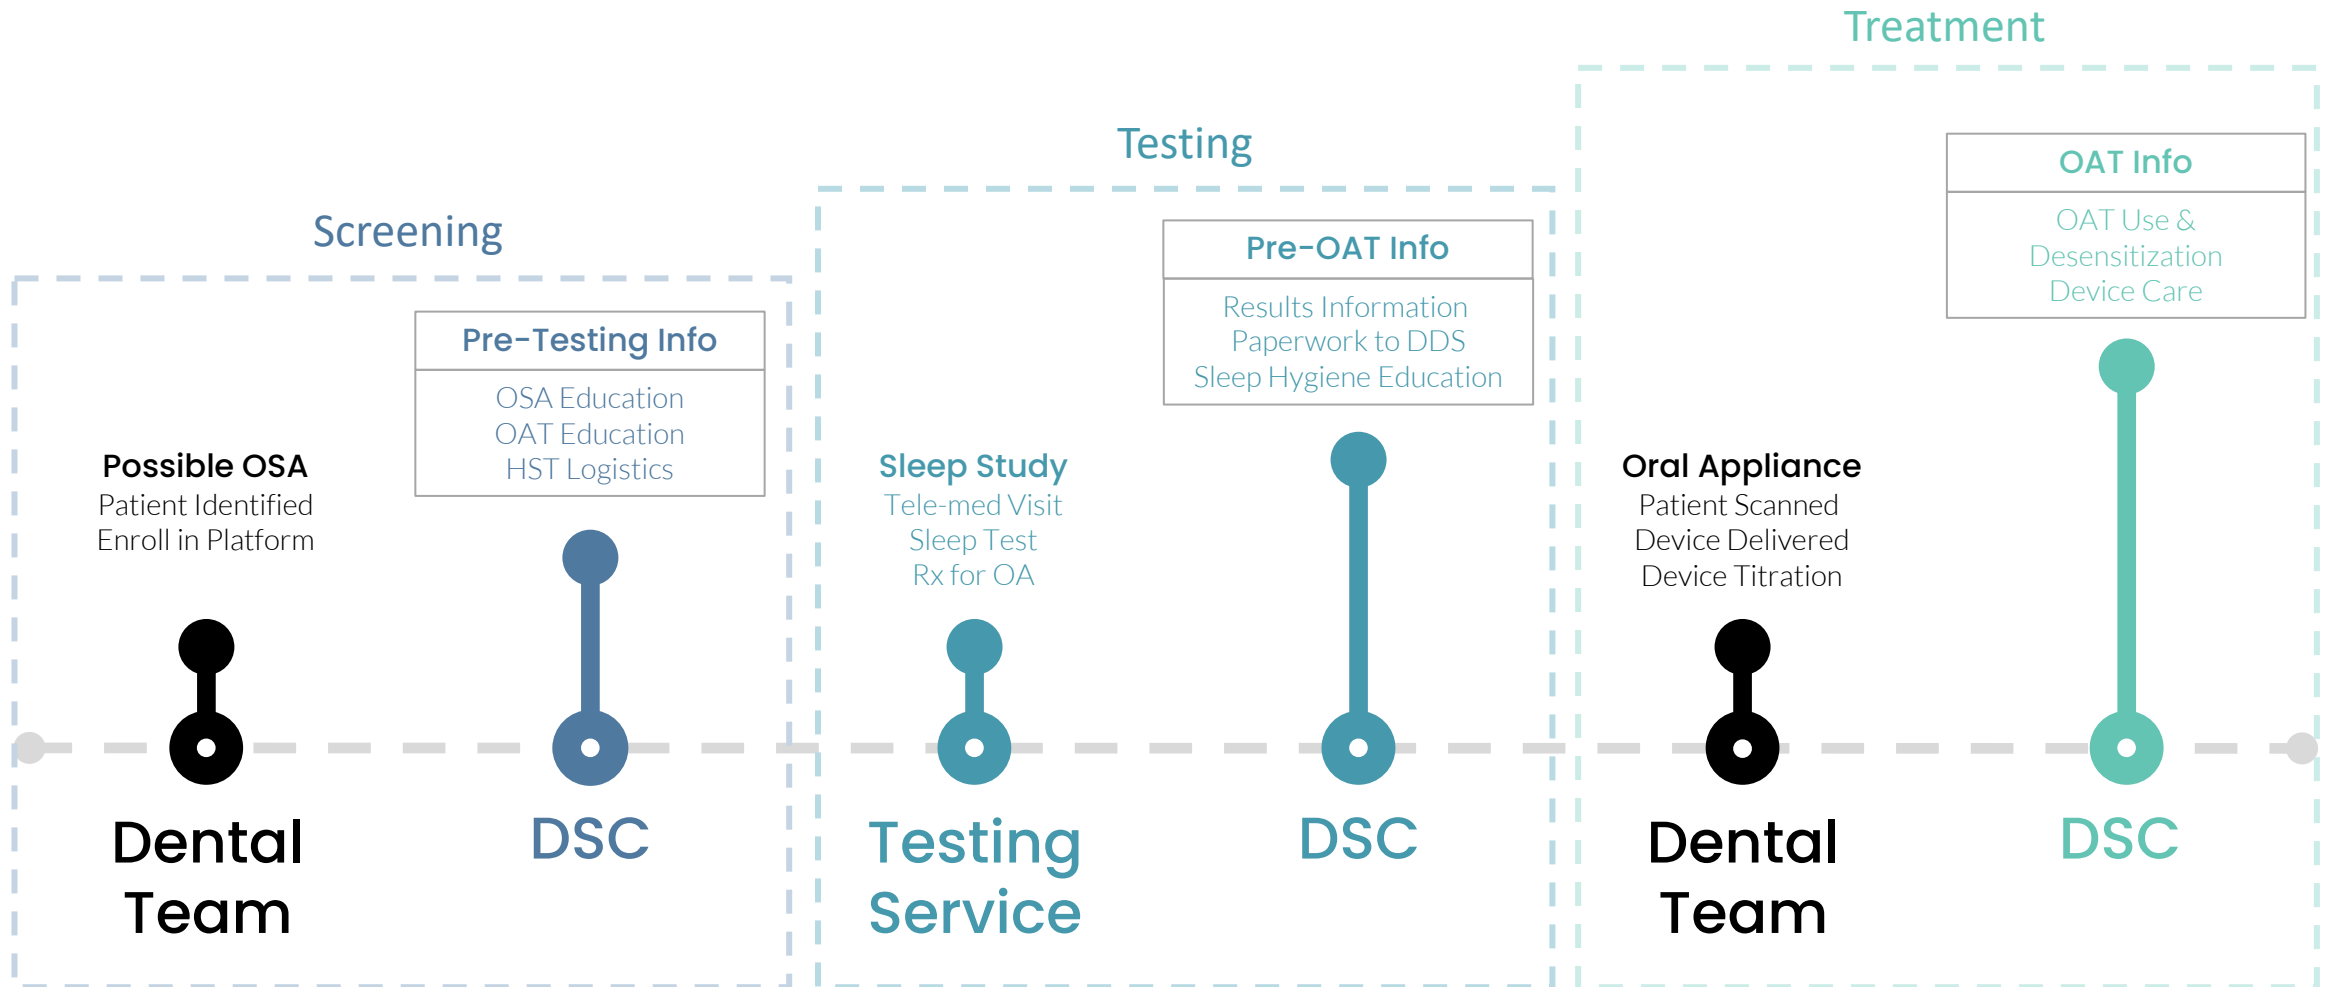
Treatment

Testing

Screening

Pre-Testing Info

OSA Education
OAT Education
HST Logistics

Possible OSA
Patient Identified
Enroll in Platform

Dental Team

DSC

Sleep Study
Tele-med Visit
Sleep Test
Rx for OA

Testing Service

Pre-OAT Info

Results Information
Paperwork to DDS
Sleep Hygiene Education

DSC

Oral Appliance
Patient Scanned
Device Delivered
Device Titration

Dental Team

OAT Info

OAT Use &
Desensitization
Device Care

DSC